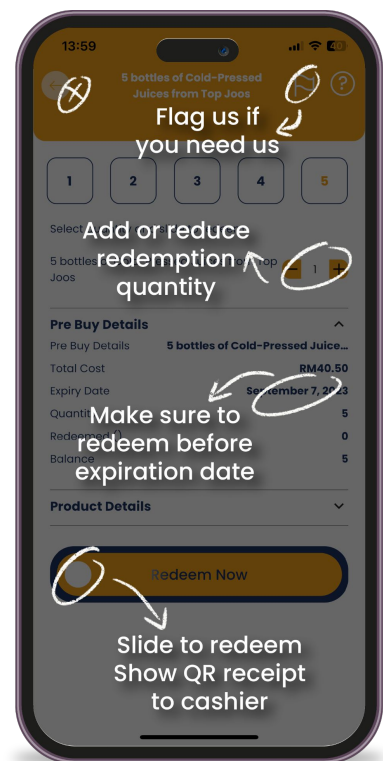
13:59

5 bottles of Cold-Pressed Juices from Top Joos

Flag us if you need us

1 2 3 4 5

Select

Add or reduce redemption quantity

5 bottles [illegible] Top Joos

- 1 +

Pre Buy Details

Pre Buy Details 5 bottles of Cold-Pressed Juice...

Total Cost RM40.50

Expiry Date September 7, 2023

Quantity 5

Redeemed 0

Balance 5

Make sure to redeem before expiration date

Product Details

Redeem Now

Slide to redeem Show QR receipt to cashier